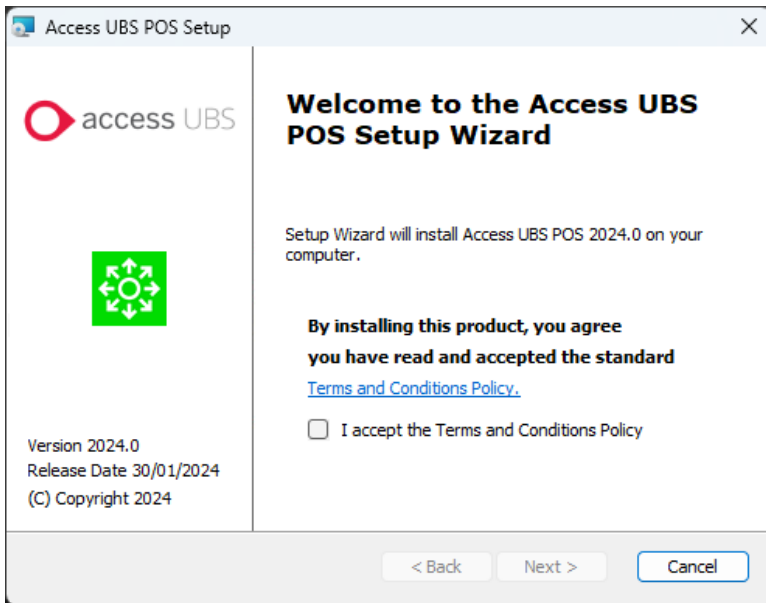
Access UBS POS Setup

access UBS

Version 2024.0
Release Date 30/01/2024
(C) Copyright 2024

Welcome to the Access UBS POS Setup Wizard

Setup Wizard will install Access UBS POS 2024.0 on your computer.

By installing this product, you agree you have read and accepted the standard Terms and Conditions Policy.

I accept the Terms and Conditions Policy

< Back
Next >
Cancel